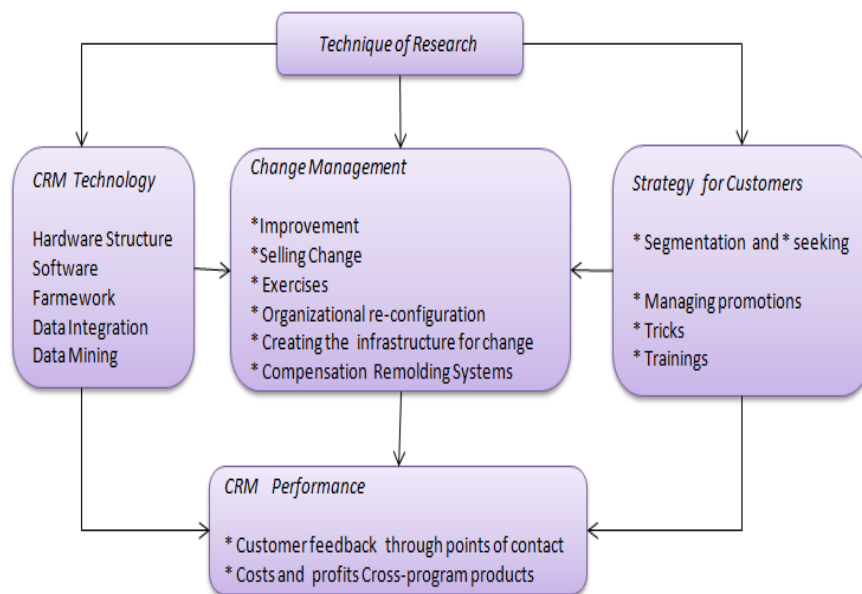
Technique of Research

CRM Technology

Hardware Structure
Software
Farmework
Data Integration
Data Mining

Change Management

*Improvement
*Selling Change
* Exercises
* Organizational re-configuration
* Creating the infrastructure for change
* Compensation Remolding Systems

Strategy for Customers

* Segmentation and * seeking

* Managing promotions
* Tricks
* Trainings

CRM Performance

* Customer feedback through points of contact
* Costs and profits Cross-program products